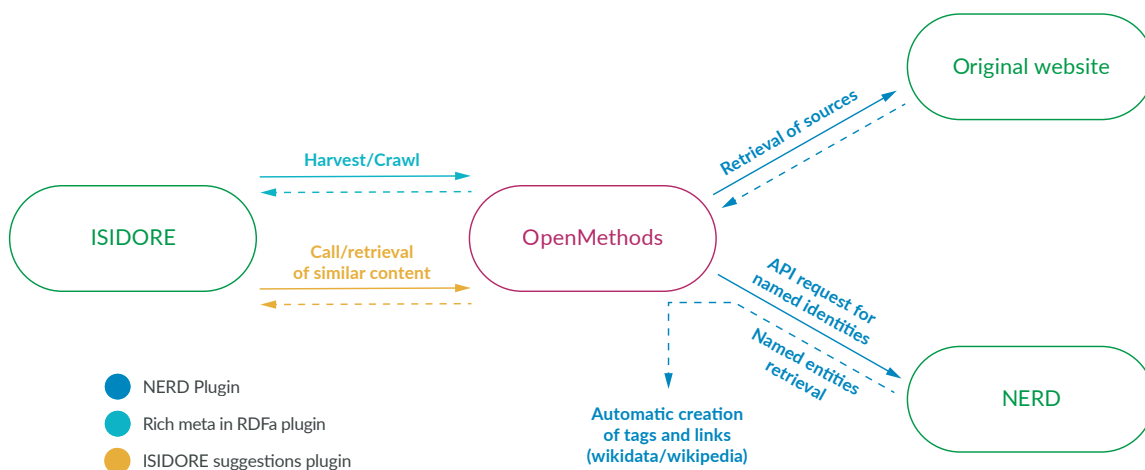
Original website

Retrieval of sources

Harvest/Crawl

ISIDORE

OpenMethods

Call/retrieval of similar content

API request for named identities

Named entities retrieval

NERD

Automatic creation of tags and links (wikidata/wikipedia)

NERD Plugin

Rich meta in RDFa plugin

ISIDORE suggestions plugin